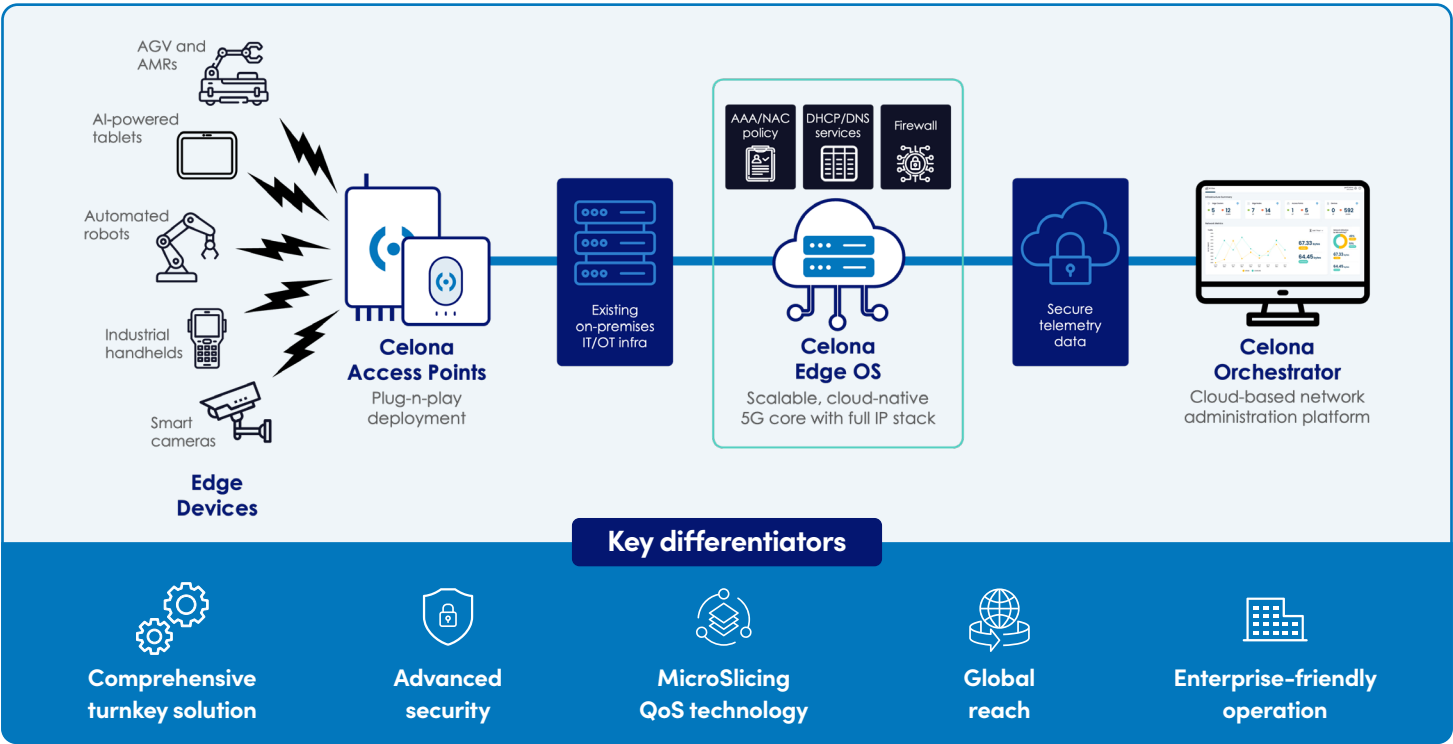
AGV and AMRs

AI-powered tablets

Automated robots

Industrial handhelds

Smart cameras

Edge Devices

Celona Access Points
Plug-n-play deployment

Existing on-premises IT/OT infra

AAA/NAC policy

DHCP/DNS services

Firewall

Celona Edge OS
Scalable, cloud-native 5G core with full IP stack

Secure telemetry data

Celona Orchestrator
Cloud-based network administration platform

Key differentiators

Comprehensive turnkey solution

Advanced security

MicroSlicing QoS technology

Global reach

Enterprise-friendly operation